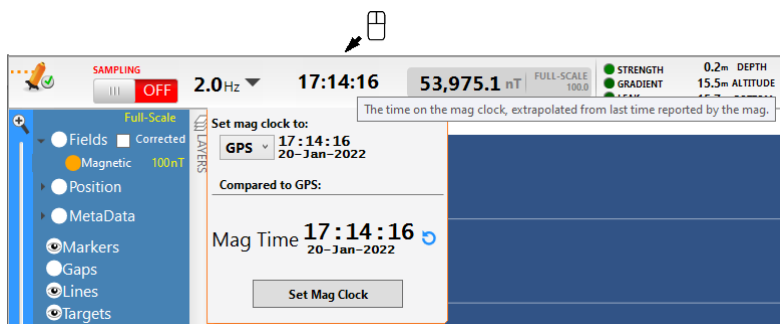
SAMPLING

OFF

2.0Hz

17:14:16

53,975.1 nT

FULL-SCALE 100.0

STRENGTH

GRADIENT

0.2m DEPTH

15.5m ALTITUDE

The time on the mag clock, extrapolated from last time reported by the mag.

Full-Scale

Fields

Corrected

Magnetic

100nT

Position

MetaData

Markers

Gaps

Lines

Targets

LAYERS

Set mag clock to:

GPS

17:14:16

20-Jan-2022

Compared to GPS:

Mag Time 17:14:16

20-Jan-2022

Set Mag Clock